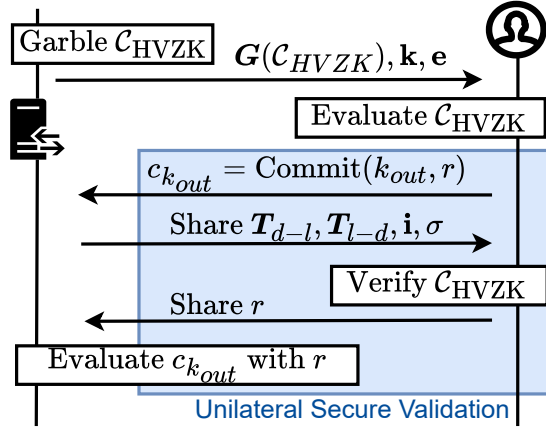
Garble $\mathcal{C}_{\text{HVZK}}$

$\boldsymbol{G}(\mathcal{C}_{HVZK}), \mathbf{k}, \mathbf{e}$

Evaluate $\mathcal{C}_{\text{HVZK}}$

$c_{k_{out}} = \text{Commit}(k_{out}, r)$

Share $\boldsymbol{T}_{d-l}, \boldsymbol{T}_{l-d}, \mathbf{i}, \sigma$

Verify $\mathcal{C}_{\text{HVZK}}$

Share $r$

Evaluate $c_{k_{out}}$ with $r$

Unilateral Secure Validation